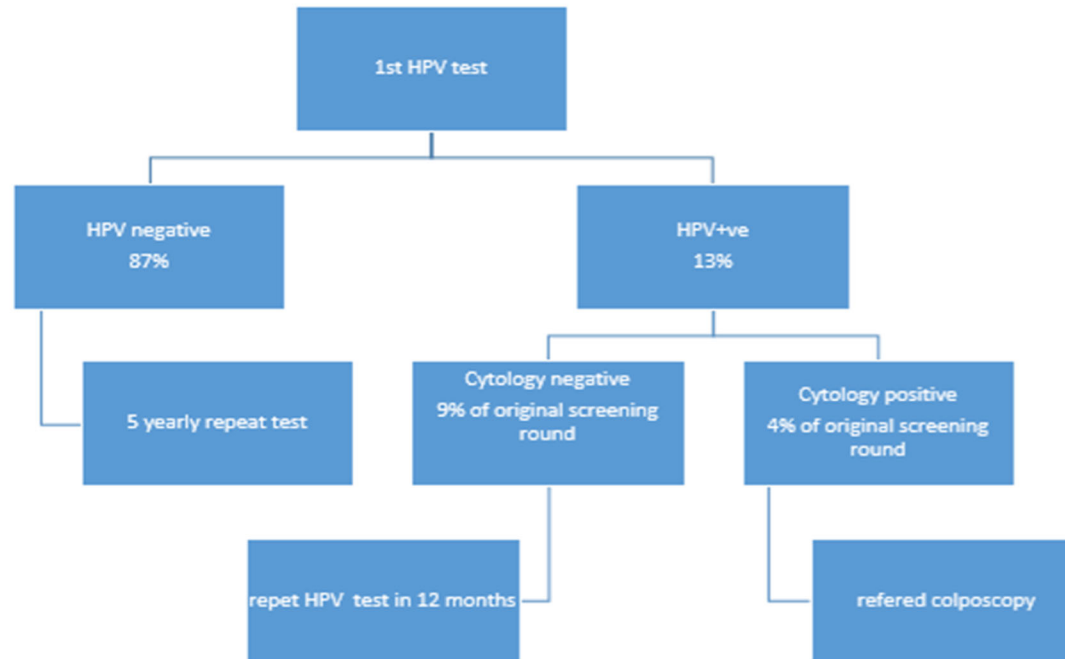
1st HPV test

HPV negative
87%

HPV+ve
13%

5 yearly repeat test

Cytology negative
9% of original screening round

Cytology positive
4% of original screening round

repet HPV test in 12 months

refered colposcopy